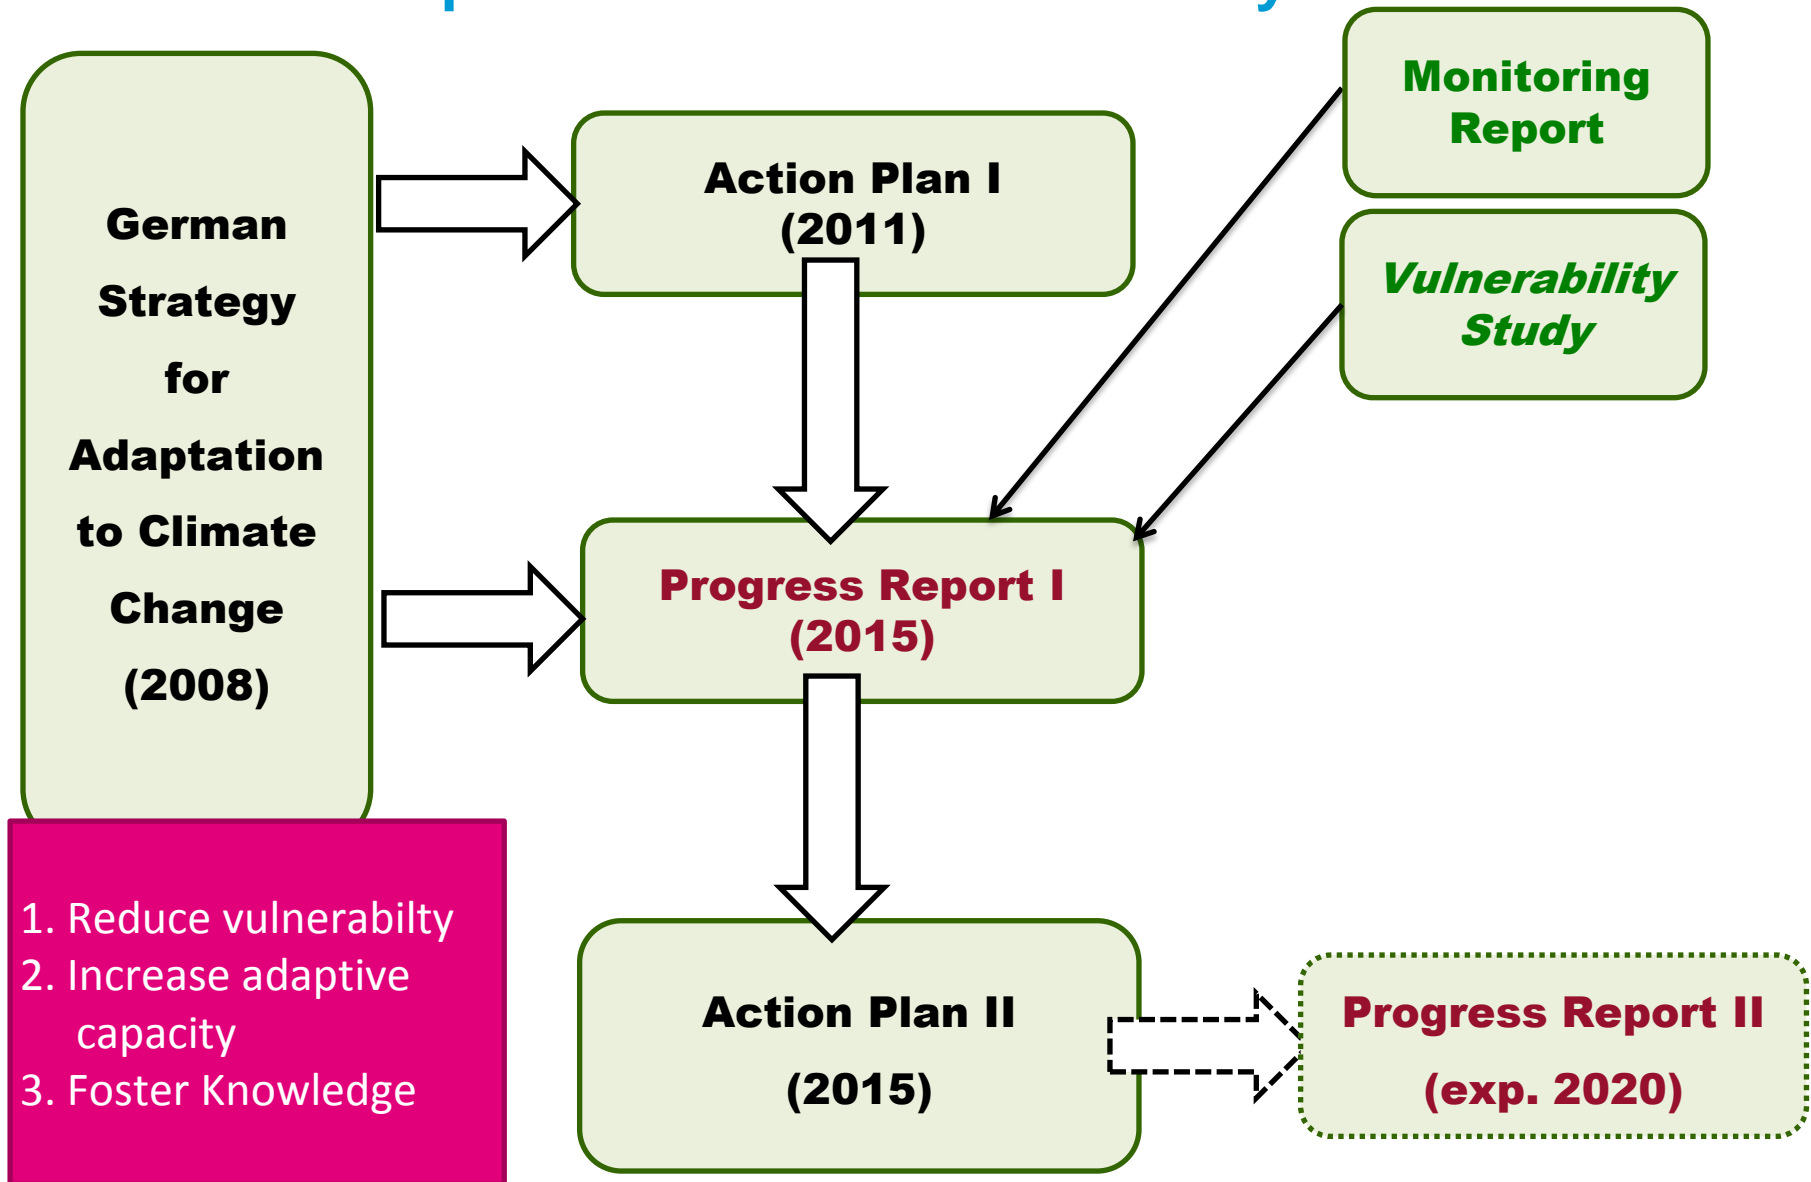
German Strategy for Adaptation to Climate Change (2008)

Action Plan I (2011)

Monitoring Report

Vulnerability Study

Progress Report I (2015)

Action Plan II (2015)

Progress Report II (exp. 2020)

1. Reduce vulnerabilty
2. Increase adaptive capacity
3. Foster Knowledge